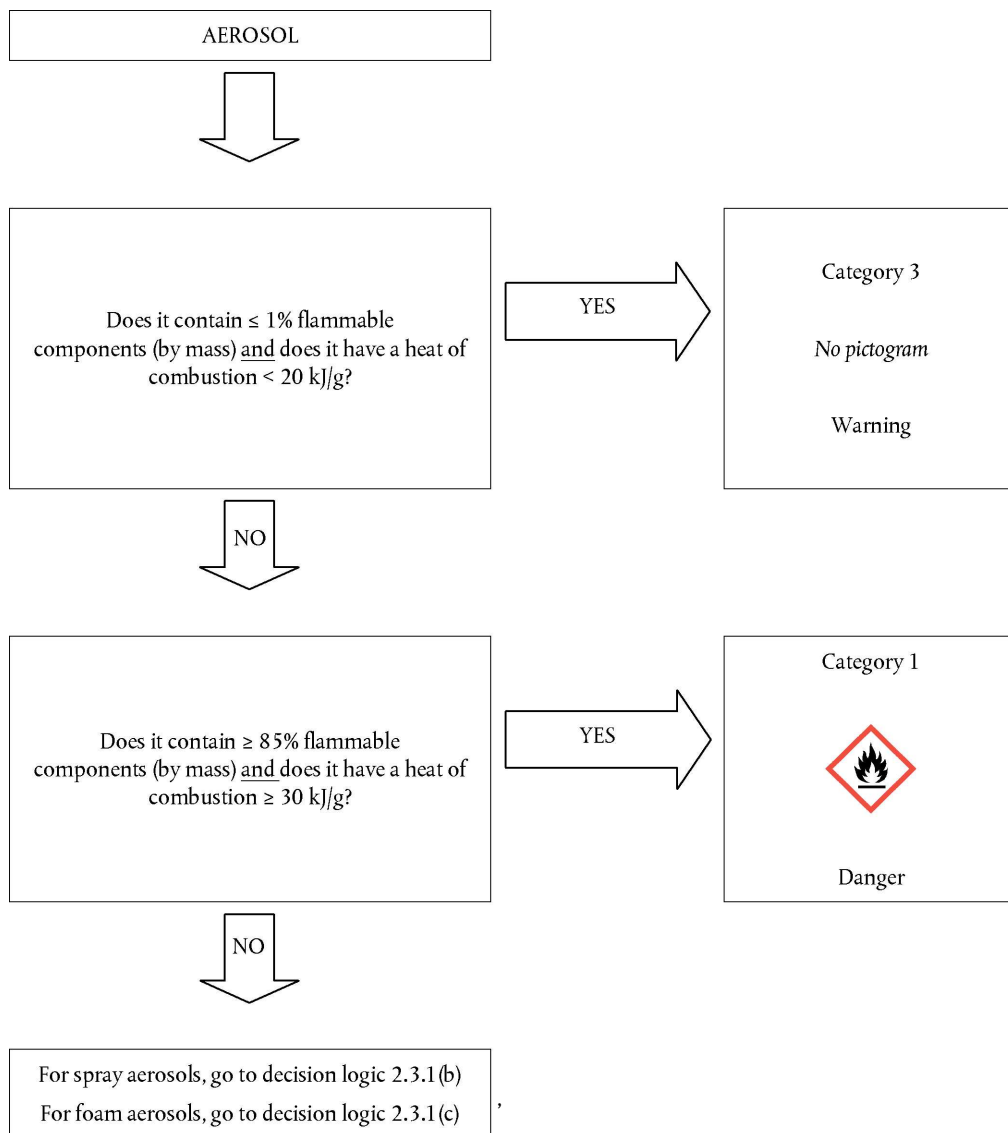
AEROSOL

Does it contain ≤ 1% flammable components (by mass) and does it have a heat of combustion < 20 kJ/g?

YES

Category 3

No pictogram

Warning

NO

Does it contain ≥ 85% flammable components (by mass) and does it have a heat of combustion ≥ 30 kJ/g?

YES

Category 1

Danger

NO

For spray aerosols, go to decision logic 2.3.1 (b)
For foam aerosols, go to decision logic 2.3.1 (c)

,